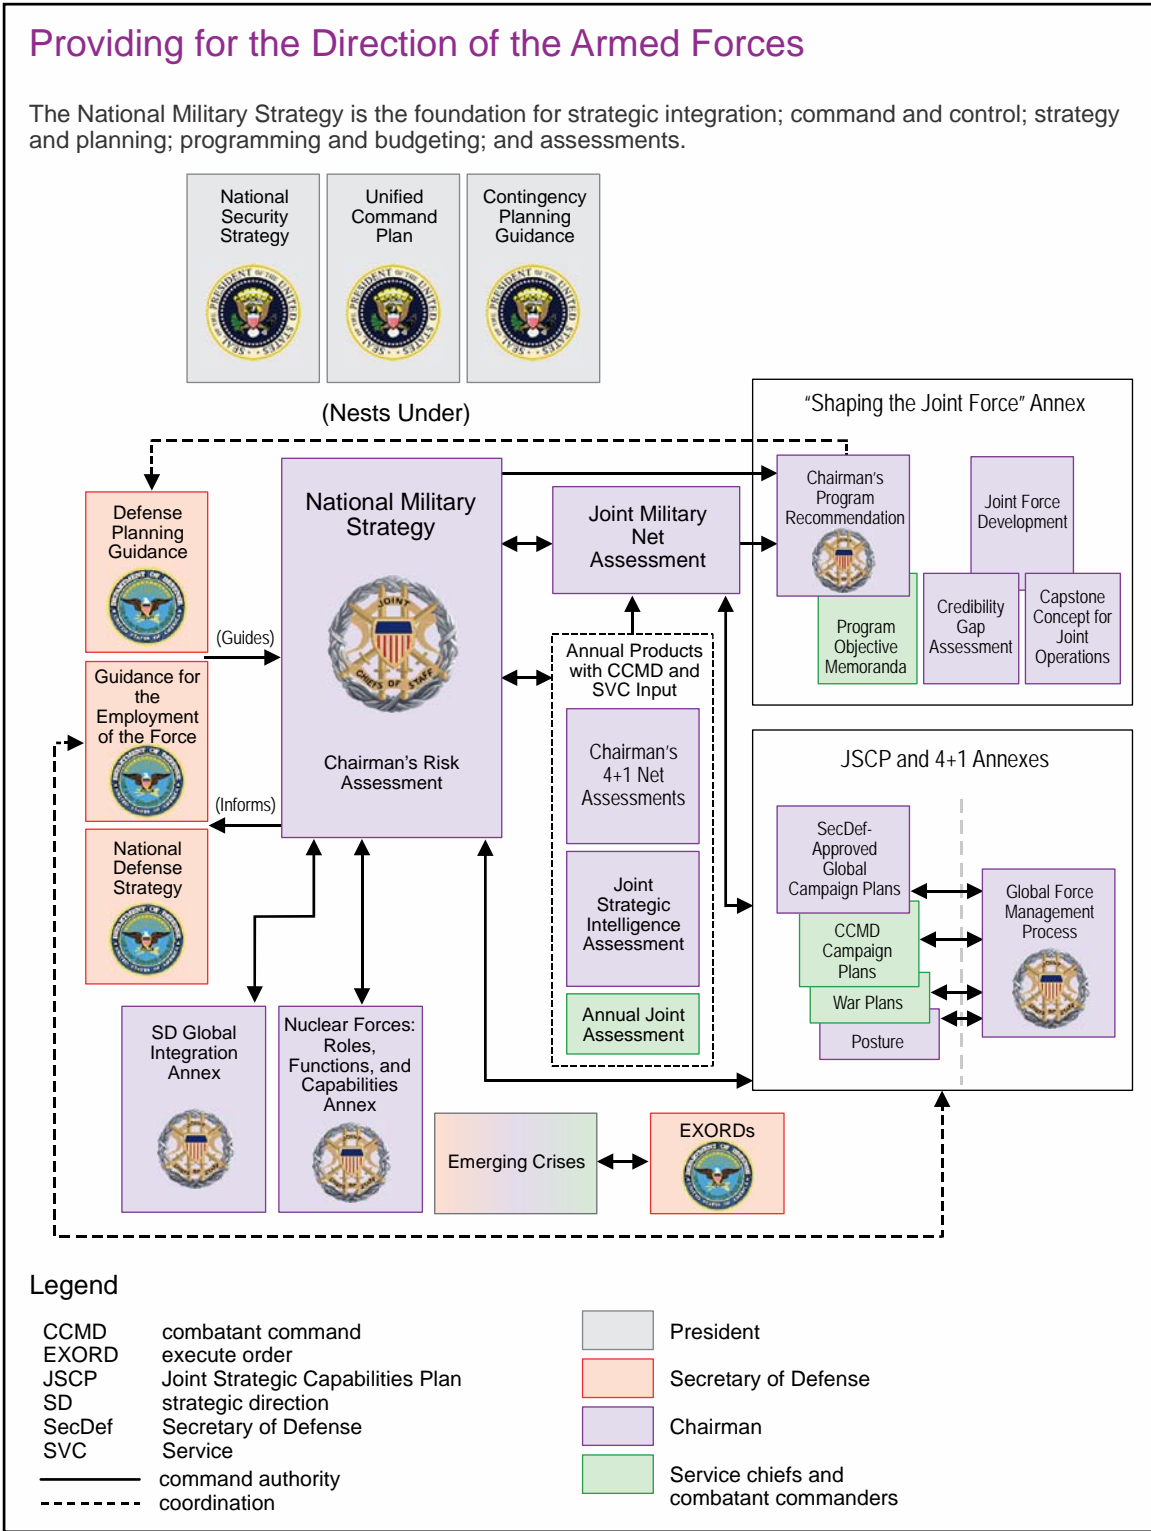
Providing for the Direction of the Armed Forces

The National Military Strategy is the foundation for strategic integration; command and control; strategy and planning; programming and budgeting; and assessments.

National Security Strategy

Unified Command Plan

Contingency Planning Guidance

(Nests Under)

"Shaping the Joint Force" Annex

Chairman's Program Recommendation

Joint Force Development

Program Objective Memoranda

Credibility Gap Assessment

Capstone Concept for Joint Operations

Defense Planning Guidance

National Military Strategy

Joint Military Net Assessment

(Guides)

Guidance for the Employment of the Force

Annual Products with CCMD and SVC Input

Chairman's 4+1 Net Assessments

Joint Strategic Intelligence Assessment

Annual Joint Assessment

Chairman's Risk Assessment

(Informs)

National Defense Strategy

JSCP and 4+1 Annexes

SecDef-Approved Global Campaign Plans

CCMD Campaign Plans

War Plans

Posture

Global Force Management Process

SD Global Integration Annex

Nuclear Forces: Roles, Functions, and Capabilities Annex

Emerging Crises

EXORDs

Legend

CCMD combatant command
EXORD execute order
JSCP Joint Strategic Capabilities Plan
SD strategic direction
SecDef Secretary of Defense
SVC Service
command authority
coordination

President
Secretary of Defense
Chairman
Service chiefs and combatant commanders